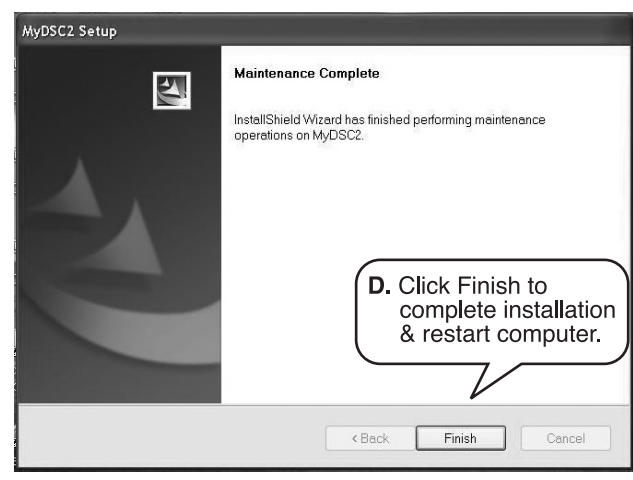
MyDSC2 Setup

Maintenance Complete

InstallShield Wizard has finished performing maintenance operations on MyDSC2.

D. Click Finish to complete installation & restart computer.

< Back

Finish

Cancel